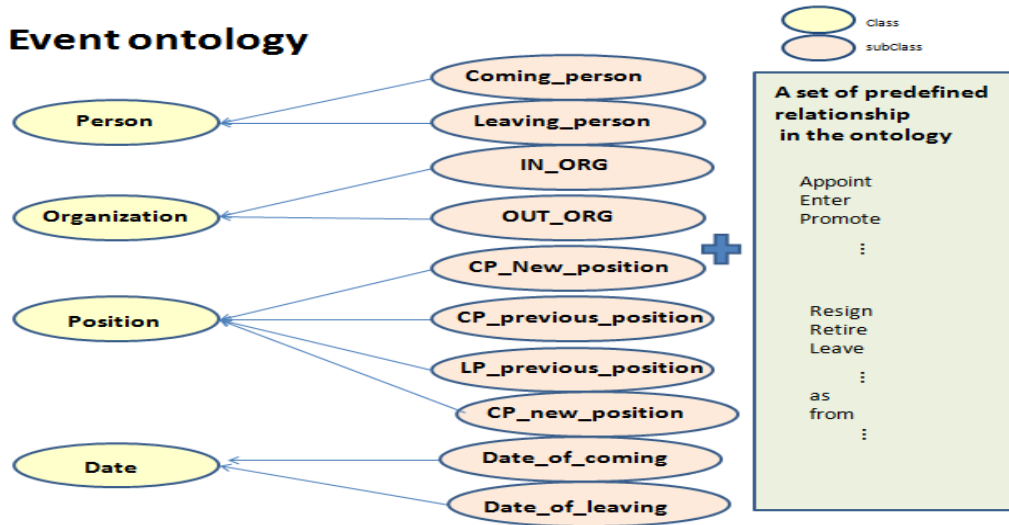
Event ontology

Class
subClass

Person
Coming_person
Leaving_person

Organization
IN_ORG
OUT_ORG

Position
CP_New_position
CP_previous_position
LP_previous_position
CP_new_position

Date
Date_of_coming
Date_of_leaving

A set of predefined relationship in the ontology

Appoint
Enter
Promote
⋮

Resign
Retire
Leave
⋮
as
from
⋮